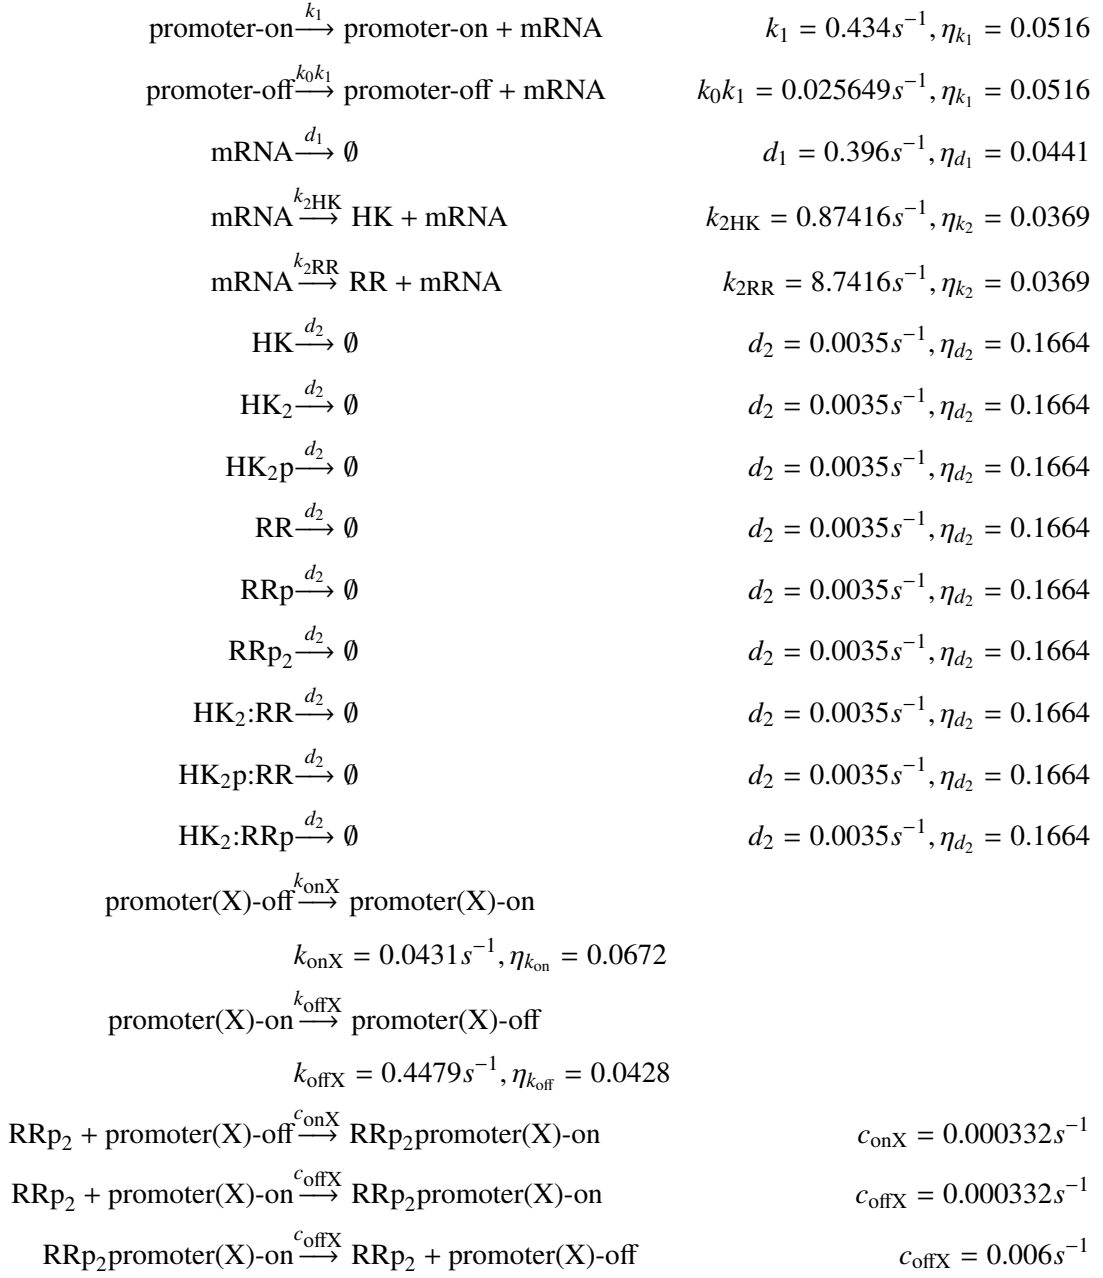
promoter-on $\xrightarrow{k_1}$ promoter-on + mRNA $k_1 = 0.434s^{-1}, \eta_{k_1} = 0.0516$

promoter-off $\xrightarrow{k_0 k_1}$ promoter-off + mRNA $k_0 k_1 = 0.025649s^{-1}, \eta_{k_1} = 0.0516$

mRNA $\xrightarrow{d_1}$ $\emptyset$ $d_1 = 0.396s^{-1}, \eta_{d_1} = 0.0441$

mRNA $\xrightarrow{k_{2\text{HK}}}$ HK + mRNA $k_{2\text{HK}} = 0.87416s^{-1}, \eta_{k_2} = 0.0369$

mRNA $\xrightarrow{k_{2\text{RR}}}$ RR + mRNA $k_{2\text{RR}} = 8.7416s^{-1}, \eta_{k_2} = 0.0369$

HK $\xrightarrow{d_2}$ $\emptyset$ $d_2 = 0.0035s^{-1}, \eta_{d_2} = 0.1664$

$\text{HK}_2$ $\xrightarrow{d_2}$ $\emptyset$ $d_2 = 0.0035s^{-1}, \eta_{d_2} = 0.1664$

$\text{HK}_2$p $\xrightarrow{d_2}$ $\emptyset$ $d_2 = 0.0035s^{-1}, \eta_{d_2} = 0.1664$

RR $\xrightarrow{d_2}$ $\emptyset$ $d_2 = 0.0035s^{-1}, \eta_{d_2} = 0.1664$

RRp $\xrightarrow{d_2}$ $\emptyset$ $d_2 = 0.0035s^{-1}, \eta_{d_2} = 0.1664$

$\text{RRp}_2$ $\xrightarrow{d_2}$ $\emptyset$ $d_2 = 0.0035s^{-1}, \eta_{d_2} = 0.1664$

$\text{HK}_2$:RR $\xrightarrow{d_2}$ $\emptyset$ $d_2 = 0.0035s^{-1}, \eta_{d_2} = 0.1664$

$\text{HK}_2$p:RR $\xrightarrow{d_2}$ $\emptyset$ $d_2 = 0.0035s^{-1}, \eta_{d_2} = 0.1664$

$\text{HK}_2$:RRp $\xrightarrow{d_2}$ $\emptyset$ $d_2 = 0.0035s^{-1}, \eta_{d_2} = 0.1664$

promoter(X)-off $\xrightarrow{k_{\text{onX}}}$ promoter(X)-on

$k_{\text{onX}} = 0.0431s^{-1}, \eta_{k_{\text{on}}} = 0.0672$

promoter(X)-on $\xrightarrow{k_{\text{offX}}}$ promoter(X)-off

$k_{\text{offX}} = 0.4479s^{-1}, \eta_{k_{\text{off}}} = 0.0428$

$\text{RRp}_2$ + promoter(X)-off $\xrightarrow{c_{\text{onX}}}$ $\text{RRp}_2$promoter(X)-on $c_{\text{onX}} = 0.000332s^{-1}$

$\text{RRp}_2$ + promoter(X)-on $\xrightarrow{c_{\text{offX}}}$ $\text{RRp}_2$promoter(X)-on $c_{\text{offX}} = 0.000332s^{-1}$

$\text{RRp}_2$promoter(X)-on $\xrightarrow{c_{\text{offX}}}$ $\text{RRp}_2$ + promoter(X)-off $c_{\text{offX}} = 0.006s^{-1}$